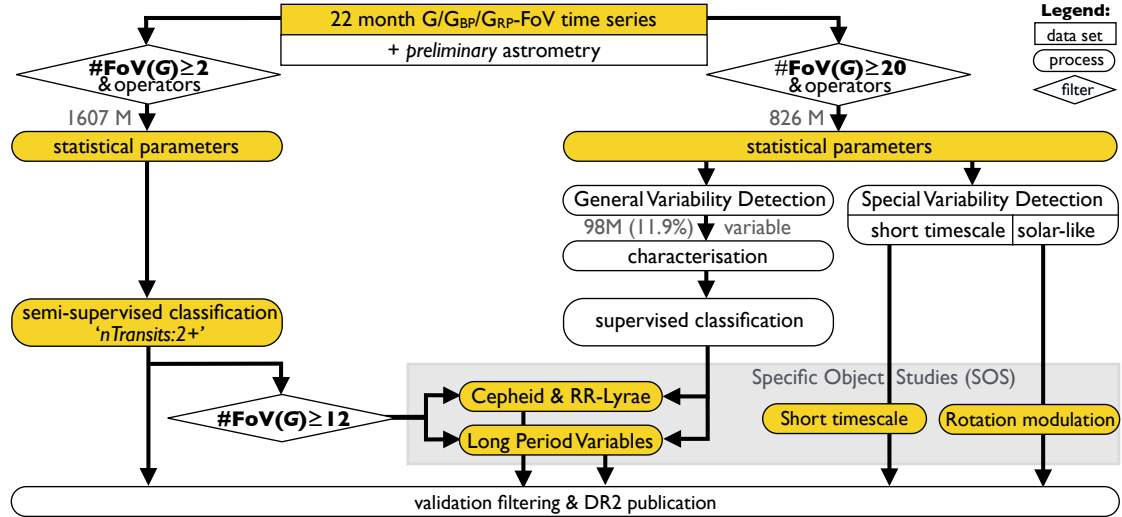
22 month G/G$_{BP}$/G$_{RP}$-FoV time series

+ *preliminary* astrometry

**Legend:**

data set

process

filter

**#FoV(*G*)≥2**
& operators

1607 M

#**FoV(*G*)≥20**
& operators

826 M

statistical parameters

statistical parameters

General Variability Detection

98M (11.9%) variable

characterisation

Special Variability Detection

short timescale | solar-like

semi-supervised classification
*'nTransits:2+'*

supervised classification

Specific Object Studies (SOS)

**#FoV(*G*)≥12**

Cepheid & RR-Lyrae

Long Period Variables

Short timescale

Rotation modulation

validation filtering & DR2 publication